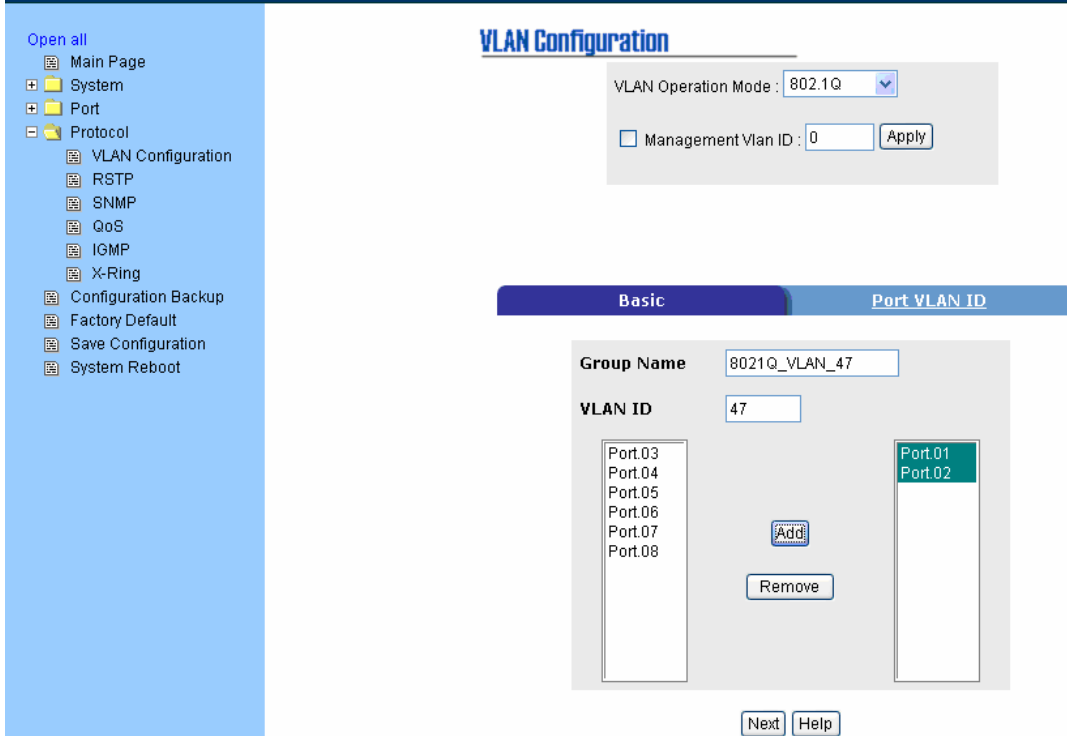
Open all
Main Page
System
Port
Protocol
VLAN Configuration
RSTP
SNMP
QoS
IGMP
X-Ring
Configuration Backup
Factory Default
Save Configuration
System Reboot

VLAN Configuration

VLAN Operation Mode : 802.1Q

Management Vlan ID : 0 Apply

Basic
Port VLAN ID

Group Name 8021Q_VLAN_47

VLAN ID 47

Port.03
Port.04
Port.05
Port.06
Port.07
Port.08

Add

Remove

Port.01
Port.02

Next Help